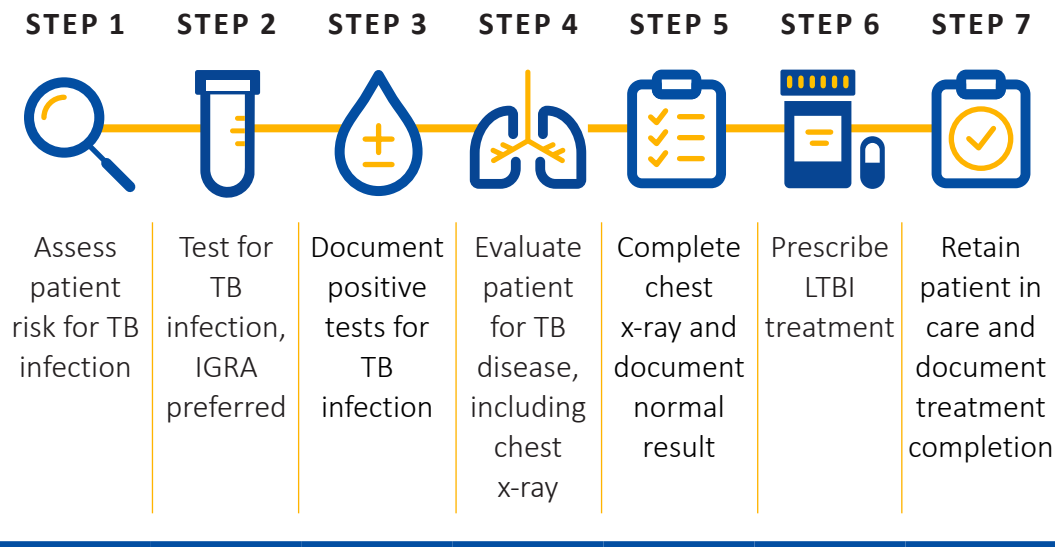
STEP 1

Assess patient risk for TB infection

STEP 2

Test for TB infection, IGRA preferred

STEP 3

Document positive tests for TB infection

STEP 4

Evaluate patient for TB disease, including chest x-ray

STEP 5

Complete chest x-ray and document normal result

STEP 6

Prescribe LTBI treatment

STEP 7

Retain patient in care and document treatment completion